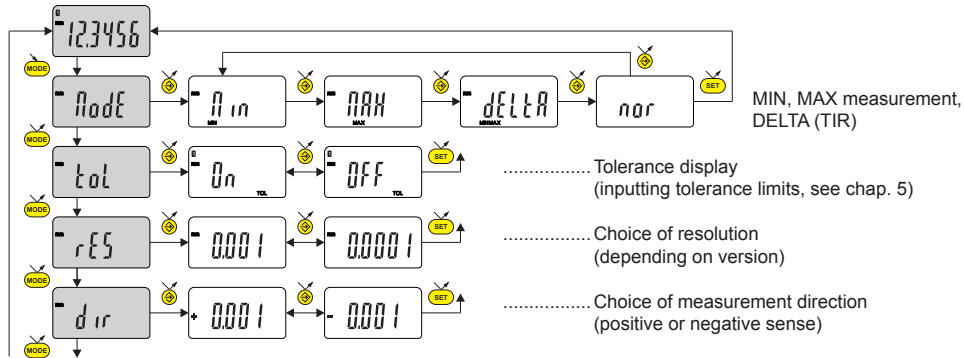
12.3456

MODE

ModE

Min
MIN

MAH
MAX

dELtA
MIN MAX

nor

SET

MIN, MAX measurement, DELTA (TIR)

MODE

tol

On
TOL

OFF
TOL

SET

................ Tolerance display (inputting tolerance limits, see chap. 5)

MODE

rES

0.001

0.0001

SET

................ Choice of resolution (depending on version)

MODE

dir

+ 0.001

- 0.001

SET

................ Choice of measurement direction (positive or negative sense)

MODE